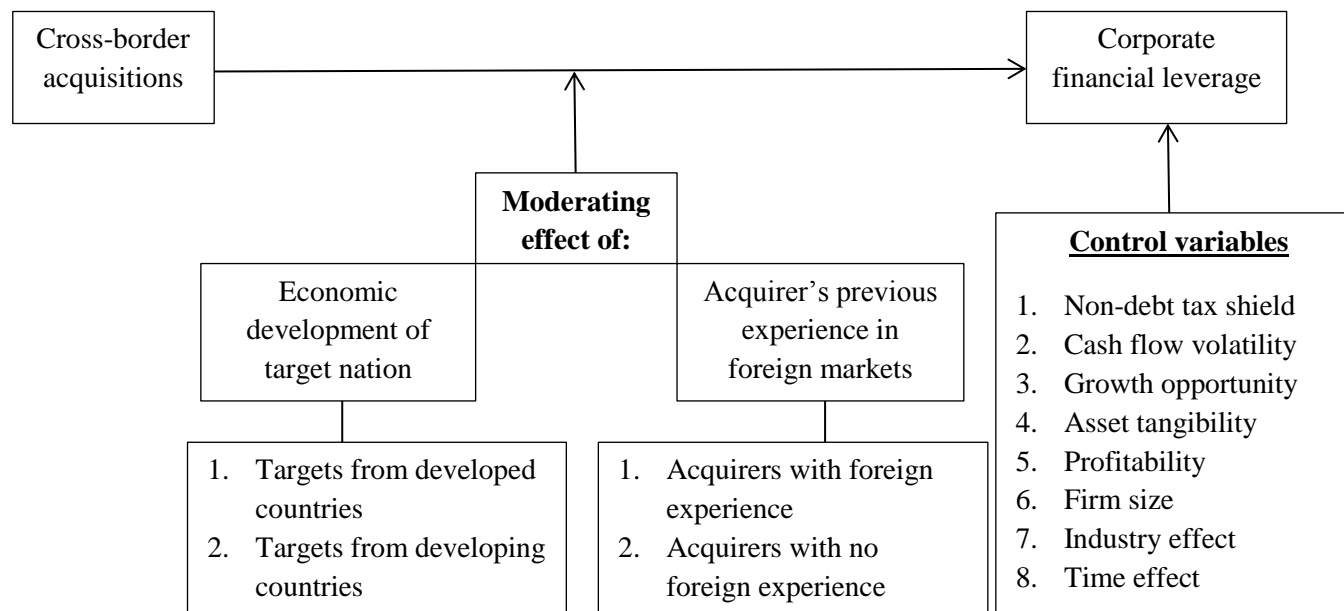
Cross-border acquisitions

Corporate financial leverage

Moderating effect of:

Economic development of target nation

Acquirer's previous experience in foreign markets

1. Targets from developed countries
2. Targets from developing countries

1. Acquirers with foreign experience
2. Acquirers with no foreign experience

Control variables

1. Non-debt tax shield
2. Cash flow volatility
3. Growth opportunity
4. Asset tangibility
5. Profitability
6. Firm size
7. Industry effect
8. Time effect